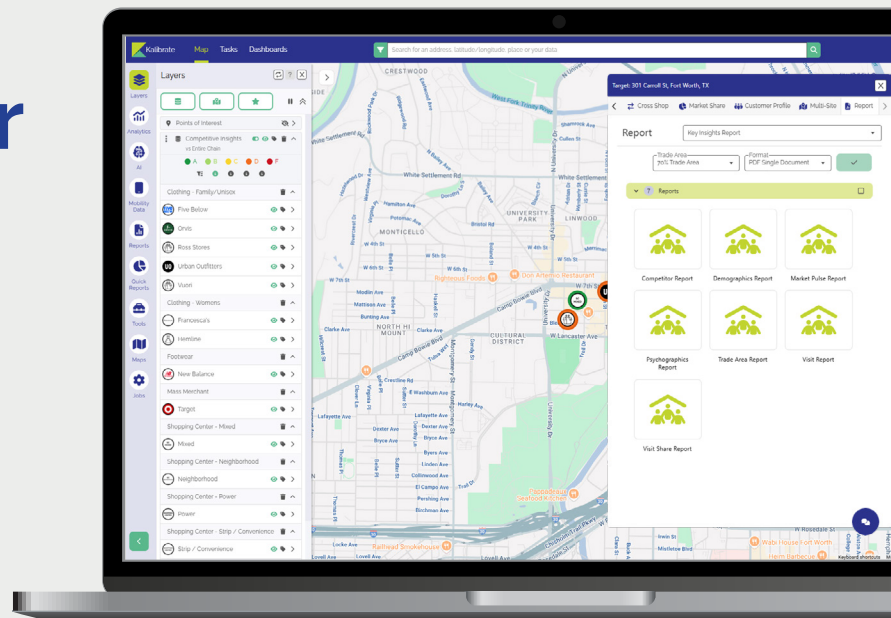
Kalibrate Map Tasks Dashboards

Search for an address, latitude/longitude, place or your data

Layers

Analytics

AI

Mobility Data

Reports

Quick Reports

Tools

Maps

Jobs

Layers

Points of Interest

Competitive Insights vs Entire Chain

A B C D F

Clothing - Family/Unisex

Five Below

Oníí

Ross Stores

Urban Outfitters

Vuori

Clothing - Womens

Francesca's

Hemline

Footwear

New Balance

Mass Merchant

Target

Shopping Center - Mixed

Mixed

Shopping Center - Neighborhood

Neighborhood

Shopping Center - Power

Power

Shopping Center - Strip / Convenience

Strip / Convenience

CRESTWOOD

White Settlement Rd

UNIVERSITY PARK

LINWOOD

MONTICELLO

NORTH HI MOUNT

CULTURAL DISTRICT

Camp Bowie Blvd

W Lancaster Ave

Righteous Foods

Don Artemio Restaurant

Lockheed Smokehouse

Target: 301 Carroll St, Fort Worth, TX

Cross Shop Market Share Customer Profile Multi-Site Report

Report

Key Insights Report

Trade Area
70% Trade Area

Format
PDF Single Document

Reports

Competitor Report

Demographics Report

Market Pulse Report

Psychographics Report

Trade Area Report

Visit Report

Visit Share Report

Waffle House Fort Worth

Heim Barbecue

Keyboard shortcuts